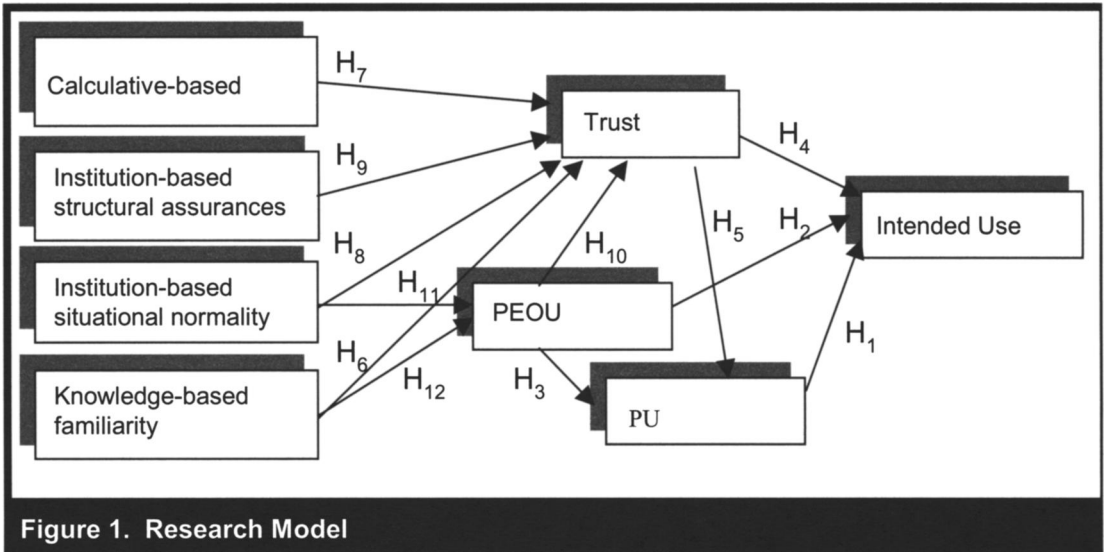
Calculative-based

$H_7$

Trust

$H_4$

$H_9$

Institution-based structural assurances

$H_5$

$H_2$

Intended Use

$H_8$

$H_{10}$

Institution-based situational normality

$H_{11}$

PEOU

$H_1$

$H_6$

Knowledge-based familiarity

$H_{12}$

$H_3$

PU

Figure 1. Research Model